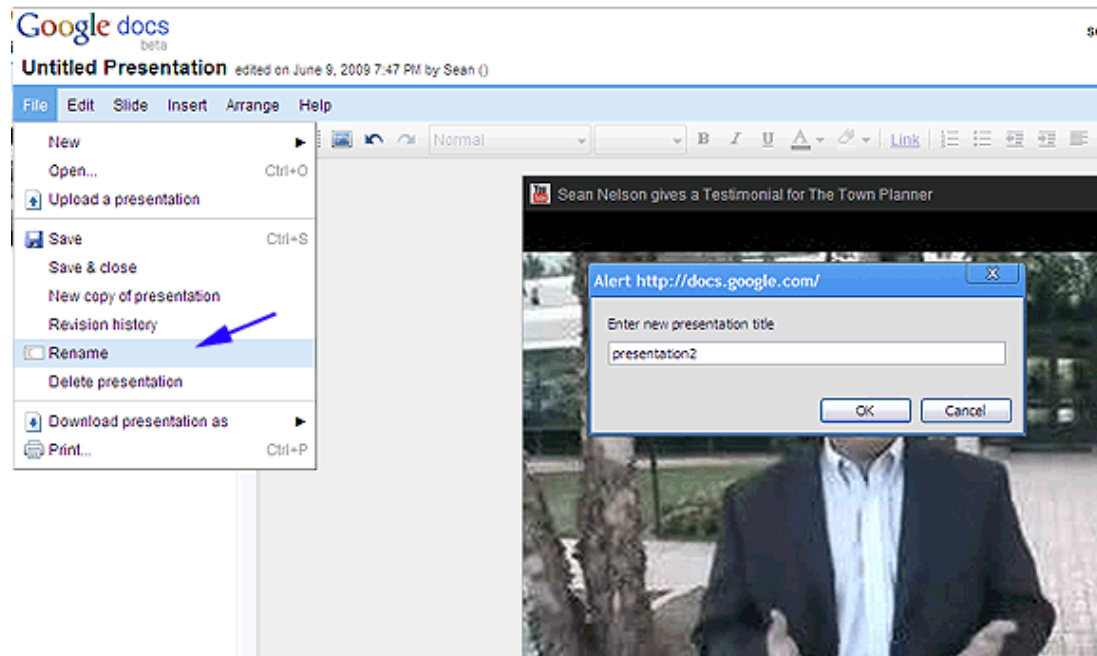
Google docs beta

Untitled Presentation edited on June 9, 2009 7:47 PM by Sean ()

File Edit Slide Insert Arrange Help

New
Open... Ctrl+O
Upload a presentation

Save Ctrl+S
Save & close
New copy of presentation
Revision history
Rename
Delete presentation

Download presentation as
Print... Ctrl+P

Normal

B I U A Link

Sean Nelson gives a Testimonial for The Town Planner

Alert http://docs.google.com/

Enter new presentation title

presentation2

OK Cancel